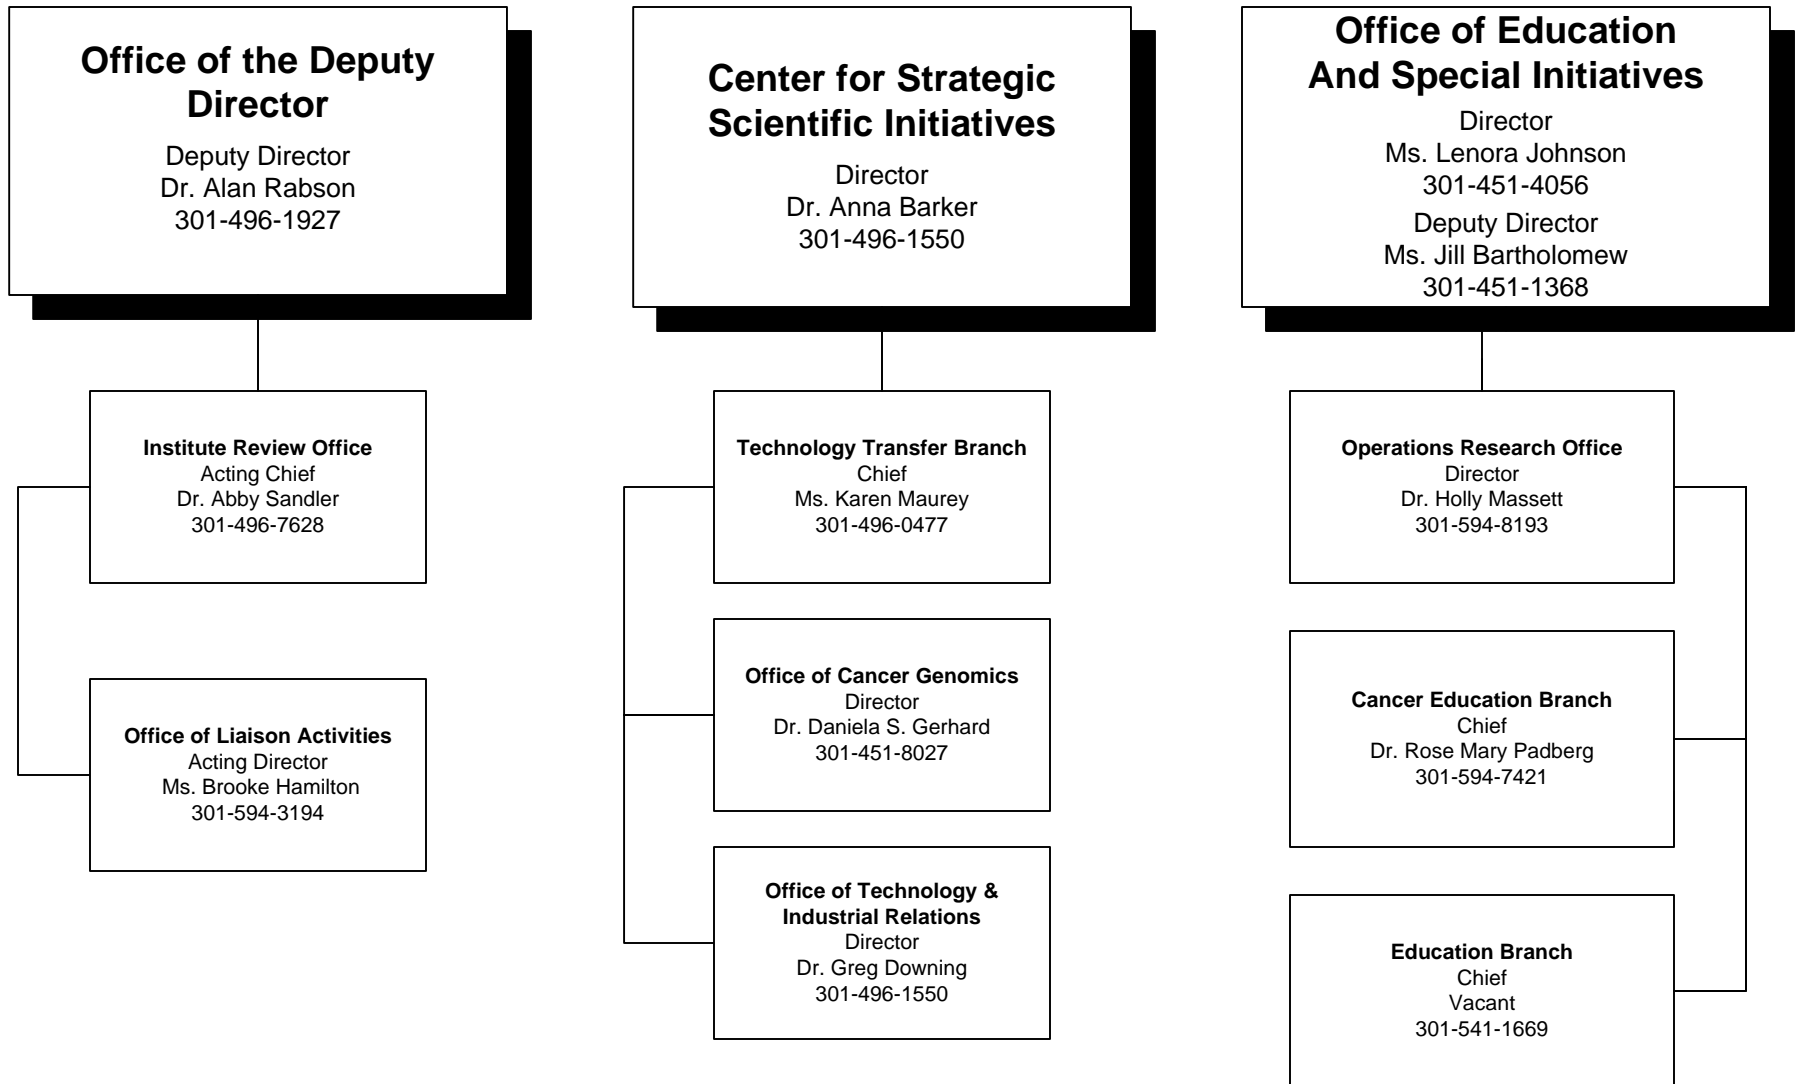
Office of the Deputy Director
Deputy Director
Dr. Alan Rabson
301-496-1927

Institute Review Office
Acting Chief
Dr. Abby Sandler
301-496-7628

Office of Liaison Activities
Acting Director
Ms. Brooke Hamilton
301-594-3194

Center for Strategic Scientific Initiatives
Director
Dr. Anna Barker
301-496-1550

Technology Transfer Branch
Chief
Ms. Karen Maurey
301-496-0477

Office of Cancer Genomics
Director
Dr. Daniela S. Gerhard
301-451-8027

Office of Technology & Industrial Relations
Director
Dr. Greg Downing
301-496-1550

Office of Education And Special Initiatives
Director
Ms. Lenora Johnson
301-451-4056
Deputy Director
Ms. Jill Bartholomew
301-451-1368

Operations Research Office
Director
Dr. Holly Massett
301-594-8193

Cancer Education Branch
Chief
Dr. Rose Mary Padberg
301-594-7421

Education Branch
Chief
Vacant
301-541-1669